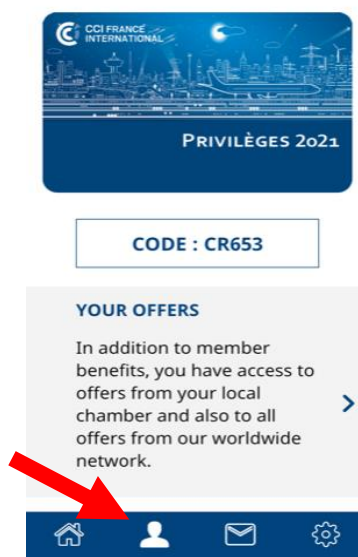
CCI FRANCE INTERNATIONAL

PRIVILÈGES 2021

CODE : CR653

YOUR OFFERS

In addition to member benefits, you have access to offers from your local chamber and also to all offers from our worldwide network.